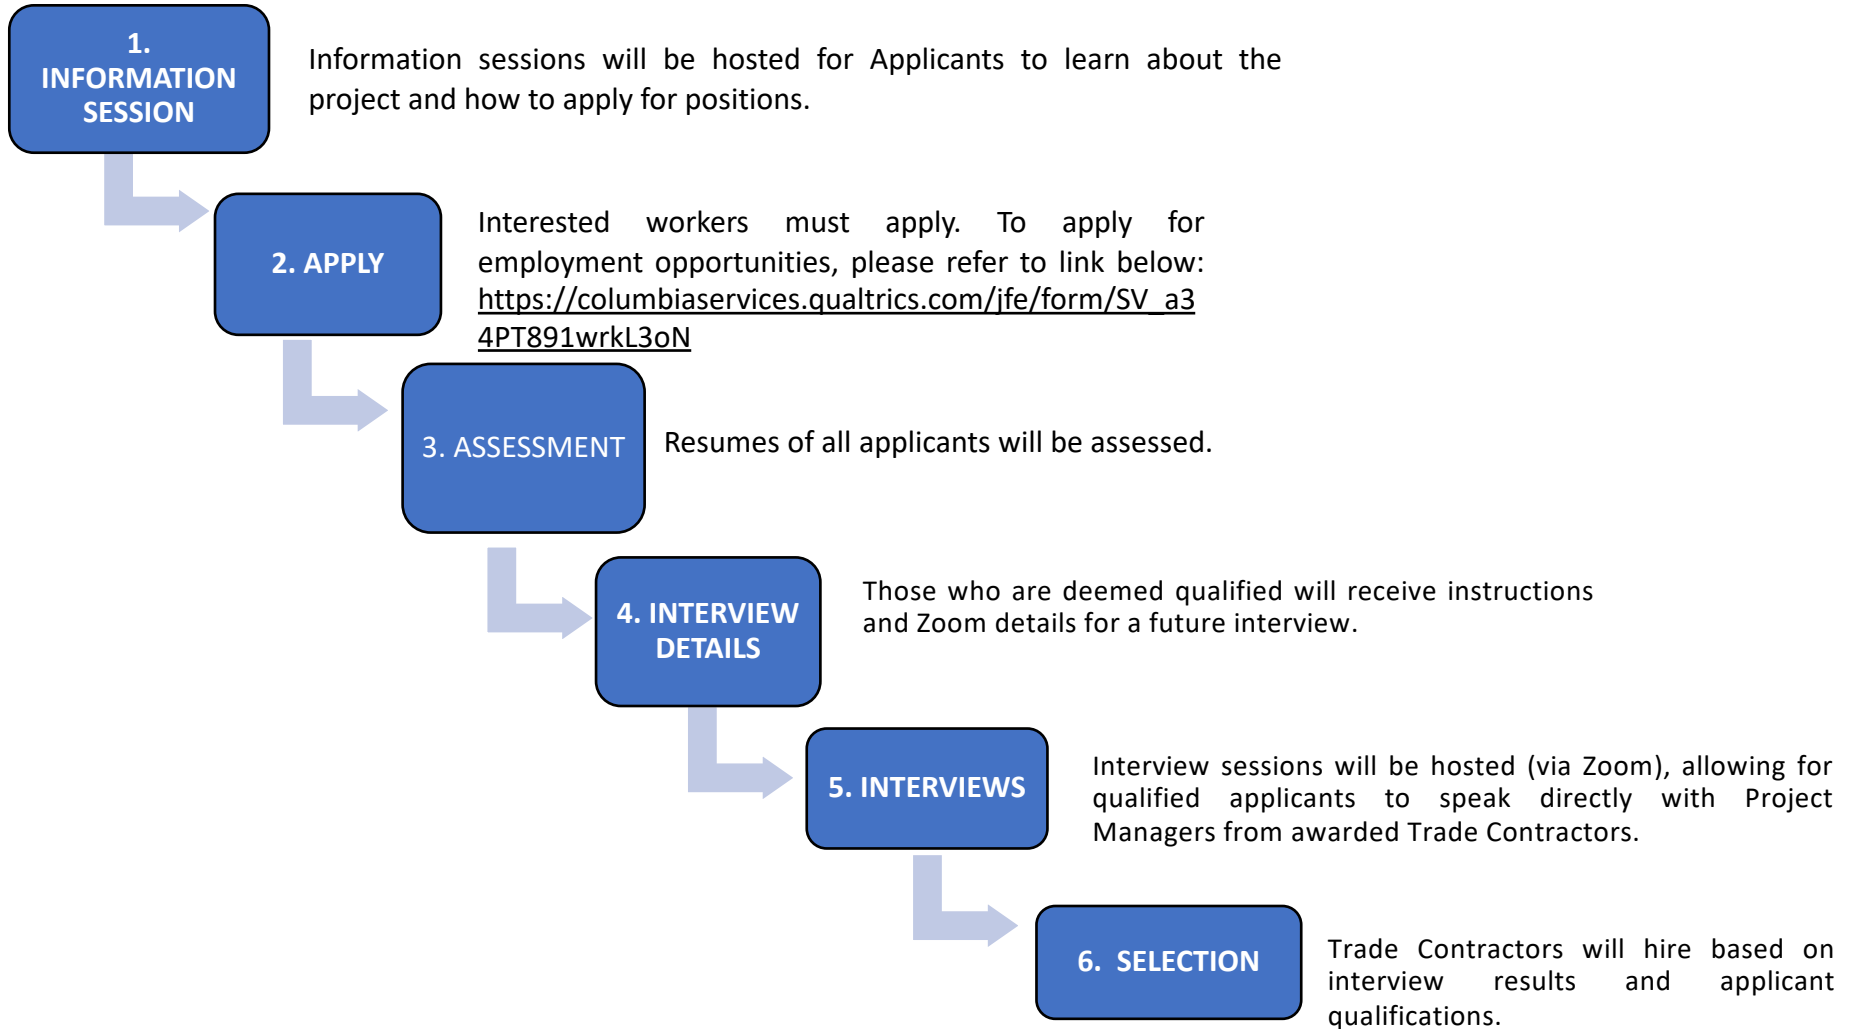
1. INFORMATION SESSION

Information sessions will be hosted for Applicants to learn about the project and how to apply for positions.

2. APPLY

Interested workers must apply. To apply for employment opportunities, please refer to link below: https://columbiaservices.qualtrics.com/jfe/form/SV_a34PT891wrkL3oN

3. ASSESSMENT

Resumes of all applicants will be assessed.

4. INTERVIEW DETAILS

Those who are deemed qualified will receive instructions and Zoom details for a future interview.

5. INTERVIEWS

Interview sessions will be hosted (via Zoom), allowing for qualified applicants to speak directly with Project Managers from awarded Trade Contractors.

6. SELECTION

Trade Contractors will hire based on interview results and applicant qualifications.